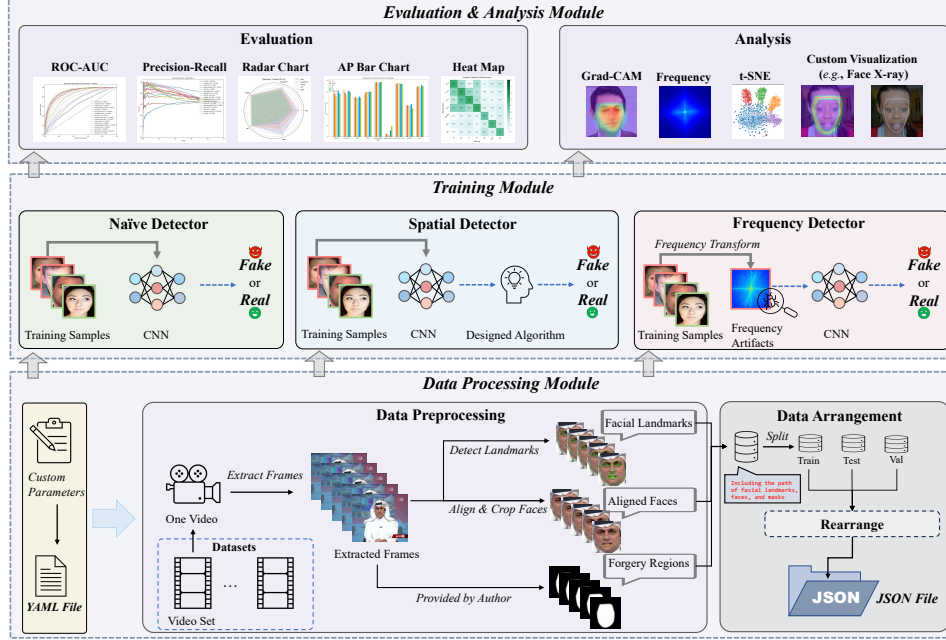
Evaluation & Analysis Module

Evaluation

ROC-AUC

Precision-Recall

Radar Chart

AP Bar Chart

Heat Map

Analysis

Grad-CAM

Frequency

t-SNE

Custom Visualization (e.g., Face X-ray)

Training Module

Naïve Detector

Training Samples

CNN

Fake or Real

Spatial Detector

Training Samples

CNN

Designed Algorithm

Fake or Real

Frequency Detector

Frequency Transform

Training Samples

Frequency Artifacts

CNN

Fake or Real

Data Processing Module

Custom Parameters

YAML File

Data Preprocessing

One Video

Extract Frames

Datasets

Video Set

Extracted Frames

Detect Landmarks

Facial Landmarks

Align & Crop Faces

Aligned Faces

Forgery Regions

Provided by Author

Data Arrangement

Split

Train

Test

Val

Including the path of facial landmarks, faces, and masks

Rearrange

JSON

JSON File